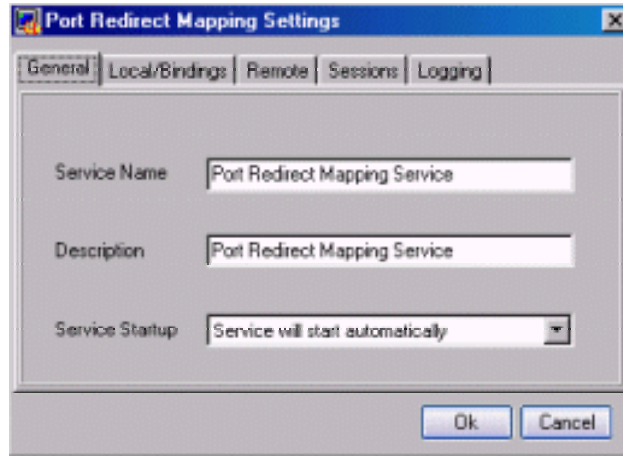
Port Redirect Mapping Settings

General | Local/Bindings | Remote | Sessions | Logging

Service Name
Port Redirect Mapping Service

Description
Port Redirect Mapping Service

Service Startup
Service will start automatically

Ok
Cancel